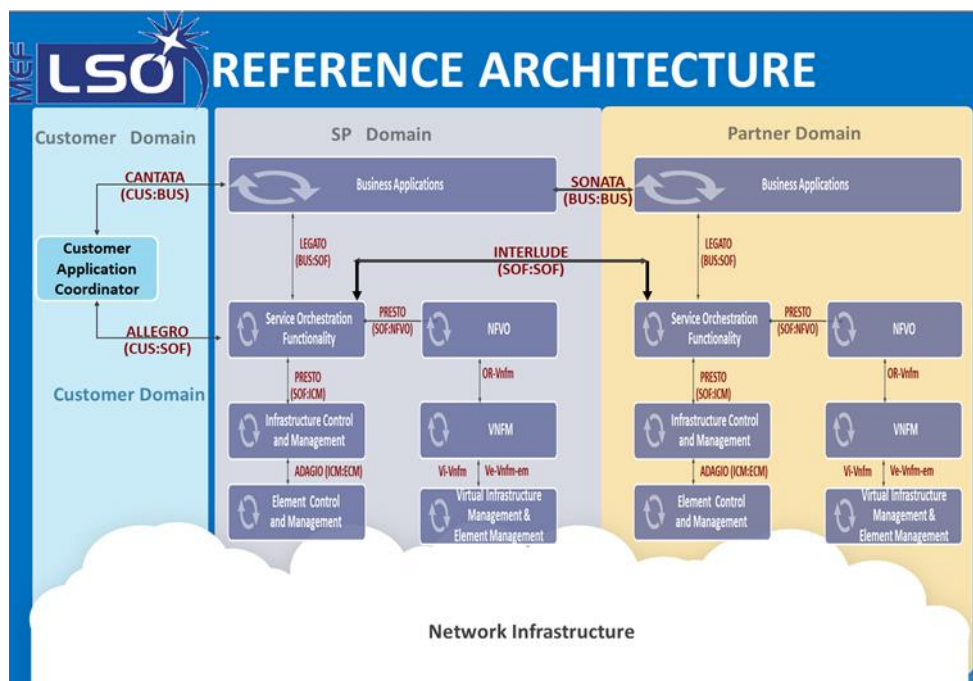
MEF LSO REFERENCE ARCHITECTURE

Customer Domain

SP Domain

Partner Domain

CANTATA (CUS:BUS)

Business Applications

SONATA (BUS:BUS)

Business Applications

Customer Application Coordinator

LEGATO (BUS:SOF)

INTERLUDE (SOF:SOF)

LEGATO (BUS:SOF)

ALLEGRO (CUS:SOF)

Service Orchestration Functionality

PRESTO (SOF:NFVO)

NFVO

Service Orchestration Functionality

PRESTO (SOF:NFVO)

NFVO

Customer Domain

PRESTO (SOF:ICM)

OR-Vnfm

PRESTO (SOF:ICM)

OR-Vnfm

Infrastructure Control and Management

VNFM

Infrastructure Control and Management

VNFM

ADAGIO (ICM:ECM)

Vi-Vnfm

Ve-Vnfm-em

ADAGIO (ICM:ECM)

Vi-Vnfm

Ve-Vnfm-em

Element Control and Management

Virtual Infrastructure Management & Element Management

Element Control and Management

Virtual Infrastructure Management & Element Management

Network Infrastructure